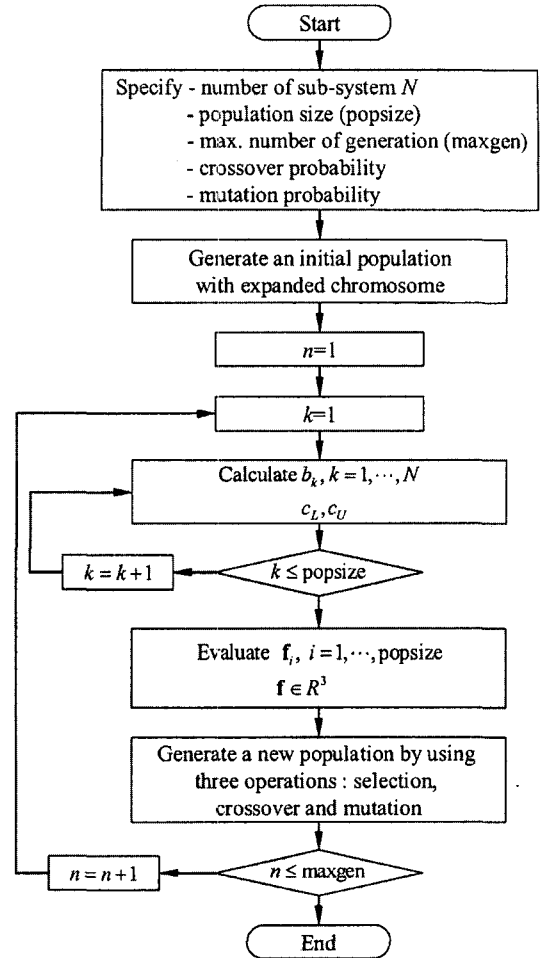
Start

Specify - number of sub-system $N$
- population size (popsize)
- max. number of generation (maxgen)
- crossover probability
- mutation probability

Generate an initial population with expanded chromosome

$n$=1

$k$=1

Calculate $b_k$, $k=1,\cdots,N$
$c_L, c_U$

$k = k+1$

$k \leq$ popsize

Evaluate $\mathbf{f}_i$, $i=1,\cdots,$popsize
$\mathbf{f} \in R^3$

Generate a new population by using three operations : selection, crossover and mutation

$n = n+1$

$n \leq$ maxgen

End